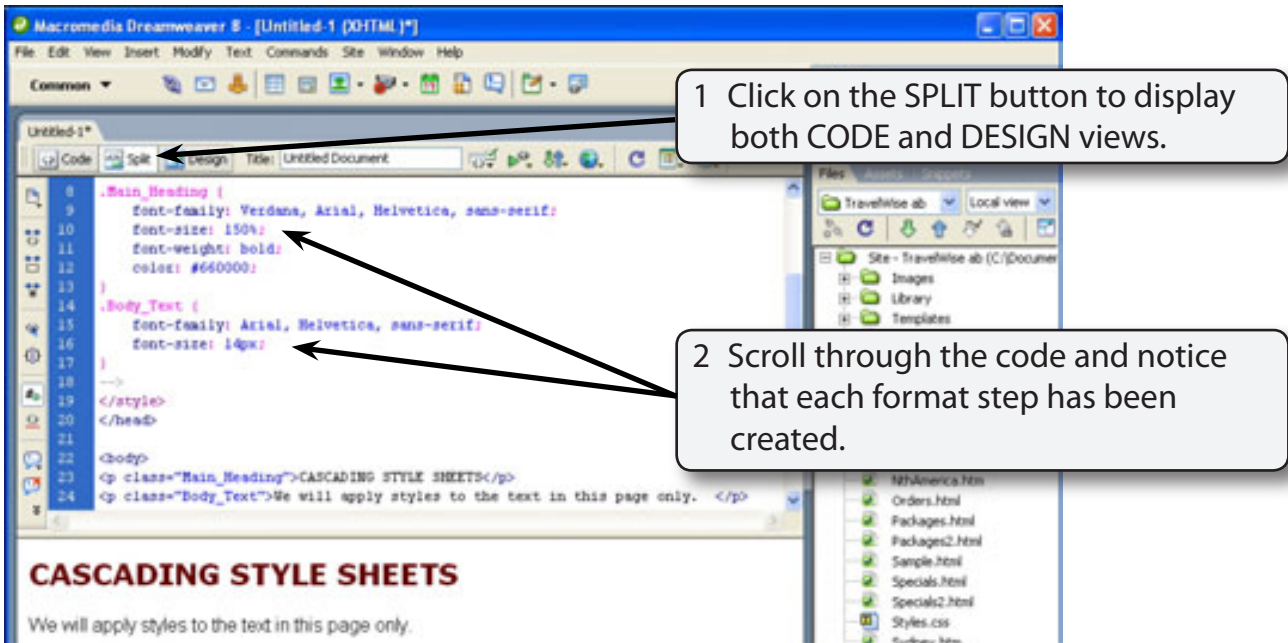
Macromedia Dreamweaver 8 - [Untitled-1 (XHTML)*]

File Edit View Insert Modify Text Commands Site Window Help

Common

Untitled-1*

Code Split Design Title: Untitled Document

1 Click on the SPLIT button to display both CODE and DESIGN views.

8 .Main_Heading {
9 font-family: Verdana, Arial, Helvetica, sans-serif;
10 font-size: 150%;
11 font-weight: bold;
12 color: #660000;
13 }
14 .Body_Text {
15 font-family: Arial, Helvetica, sans-serif;
16 font-size: 14px;
17 }
18 -->
19 </style>
20 </head>
21
22 <body>
23 <p class="Main_Heading">CASCADING STYLE SHEETS</p>
24 <p class="Body_Text">We will apply styles to the text in this page only. </p>

Files Assets Snippets

TravelWise ab Local view

Site - TravelWise ab (C:\Documen
Images
Library
Templates

2 Scroll through the code and notice that each format step has been created.

NthAmerica.htm
Orders.html
Packages.html
Packages2.html
Sample.html
Specials.html
Specials2.html
Styles.css
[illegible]

CASCADING STYLE SHEETS

We will apply styles to the text in this page only.